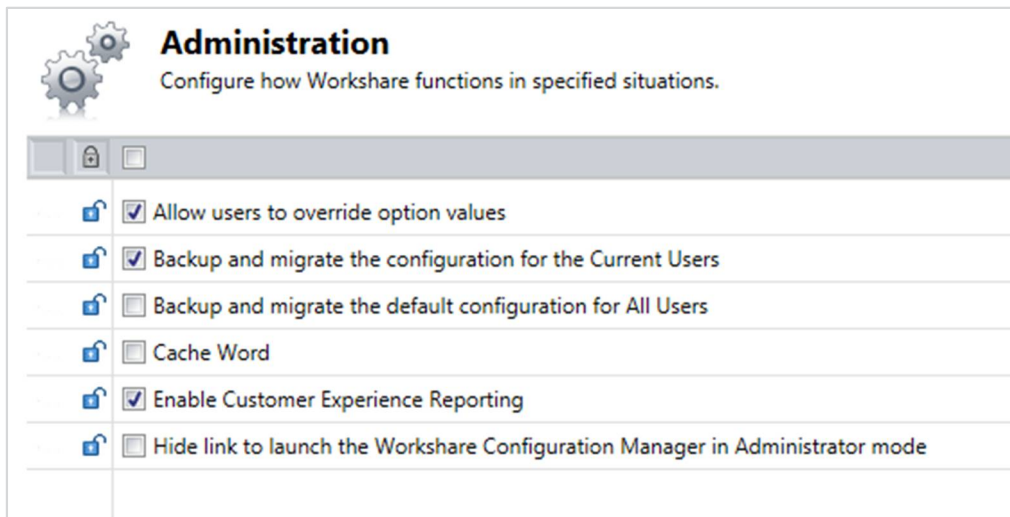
Administration
Configure how Workshare functions in specified situations.

Allow users to override option values

Backup and migrate the configuration for the Current Users

Backup and migrate the default configuration for All Users

Cache Word

Enable Customer Experience Reporting

Hide link to launch the Workshare Configuration Manager in Administrator mode